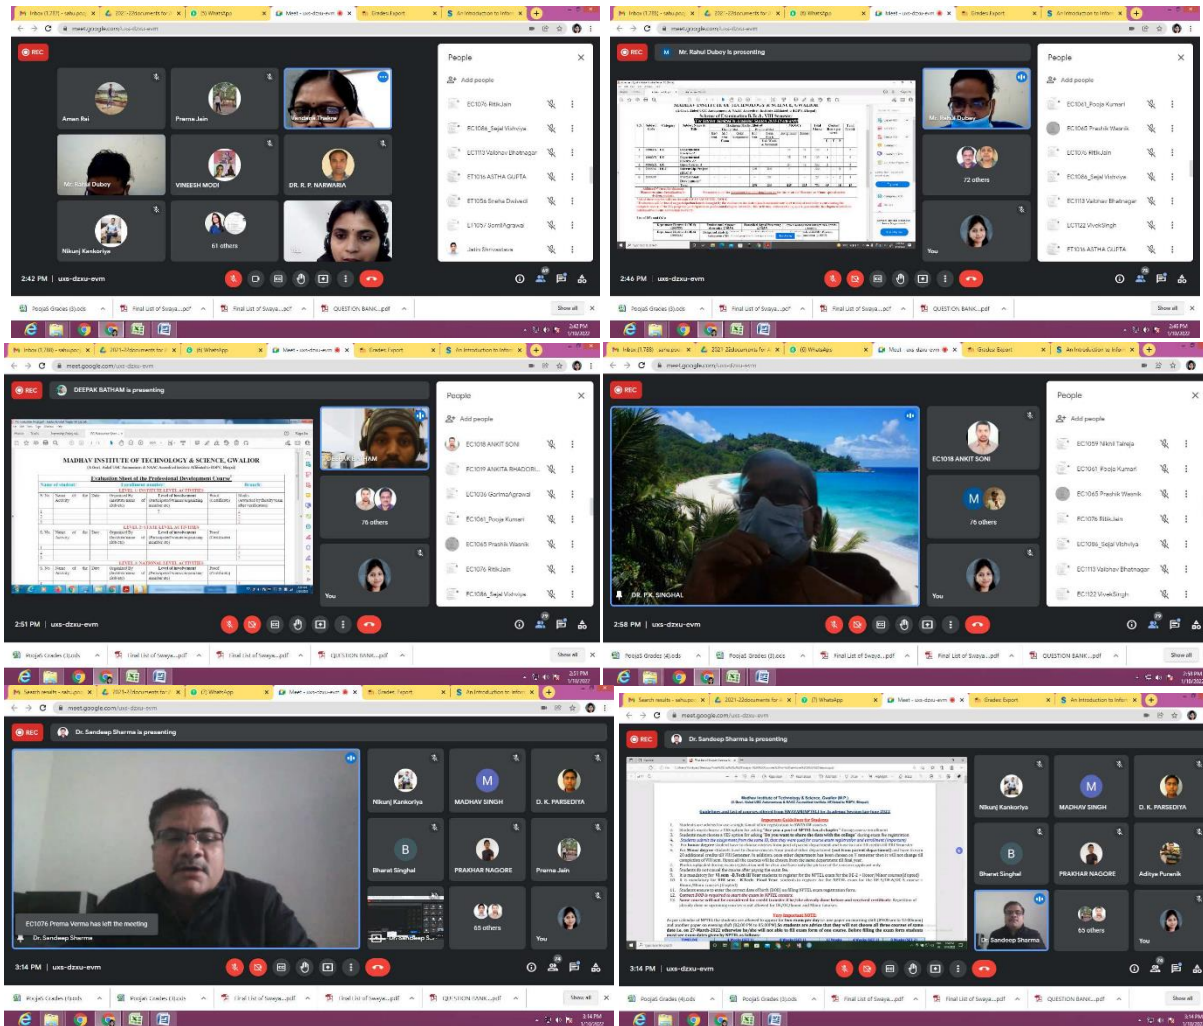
Inbox (1,781) - sahu.pooja | 2021-22documents for | (9) WhatsApp | Meet - uxs-dzxu-evm | Gradex Export | An Introduction to Infor

meet.google.com/uxs-dzxu-evm

REC

Aman Rai
Prerna Jain
Vandana Thakre
Mr. Rahul Dubey
VINEESH MODI
DR. R. P. NARWARIA
Nikunj Kankoriya
61 others

2:42 PM | uxs-dzxu-evm

People
Add people
EC1076 RitikJain
EC1086_Sejal Vishviya
EC1113 Vaibhav Bhatnagar
ET1016 ASTHA GUPTA
ET1056 Sneha Dwivedi
LY1057 GomtiAgrawal
Jatin Shrivastava

PoojaS Grades (5).ods | Final List of Swaya....pdf | Final List of Swaya....pdf | QUESTION BANK....pdf | Show all

Mr. Rahul Dubey is presenting

MADHAV INSTITUTE OF TECHNOLOGY & SCIENCE, GWALIOR

Mr. Rahul Dubey
72 others
You

2:46 PM | uxs-dzxu-evm

People
Add people
EC1061_Pooja Kumari
EC1065 Prashik Wasnik
EC1076 RitikJain
EC1086_Sejal Vishviya
EC1113 Vaibhav Bhatnagar
EC1122 VivekSingh
ET1016 ASTHA GUPTA

2:46 PM
1/10/2022

DEEPAK BATHAM is presenting

MADHAV INSTITUTE OF TECHNOLOGY & SCIENCE, GWALIOR
Evaluation Sheet of the Professional Development Course
LEVEL 1: INSTITUTE LEVEL ACTIVITIES
LEVEL 2: STATE LEVEL ACTIVITIES
LEVEL 3: NATIONAL LEVEL ACTIVITIES

DEEPAK BATHAM
76 others
You

2:51 PM | uxs-dzxu-evm

People
Add people
EC1018 ANKIT SONI
EC1019 ANKITA BHADORI...
EC1036 GarimaAgrawal
EC1061_Pooja Kumari
EC1065 Prashik Wasnik
EC1076 RitikJain
EC1086_Sejal Vishviya

DR. P.K. SINGHAL
EC1018 ANKIT SONI
76 others
You

2:58 PM | uxs-dzxu-evm

People
Add people
EC1059 Nikhil Talreja
EC1061 Pooja Kumari
EC1065 Prashik Wasnik
EC1076 RitikJain
EC1086_Sejal Vishviya
EC1113 Vaibhav Bhatnagar
EC1122 VivekSingh

Search results - sahu.pooja | 2021-22documents for | (7) WhatsApp | Meet - uxs-dzxu-evm | Gradex Export | An Introduction to Infor

Dr. Sandeep Sharma is presenting

EC1076 Prerna Verma has left the meeting
Dr. Sandeep Sharma
Nikunj Kankoriya
MADHAV SINGH
O. K. PARSEDIYA
Bharat Singhal
PRAKHAR NAGORE
Prerna Jain
65 others
You

3:14 PM | uxs-dzxu-evm

Madhav Institute of Technology & Science, Gwalior (M.P.)
Guidelines and list of courses offered from SWAYAM/NPTEL for Academic Session Jan-June 2022
Important Guidelines for Students
Very Important NOTE:

Nikunj Kankoriya
MADHAV SINGH
O. K. PARSEDIYA
Bharat Singhal
PRAKHAR NAGORE
Aditya Purenik
Dr. Sandeep Sharma
65 others
You

3:14 PM | uxs-dzxu-evm

PoojaS Grades (4).ods | Final List of Swaya....pdf | Final List of Swaya....pdf | QUESTION BANK....pdf | Show all

3:14 PM
1/10/2022